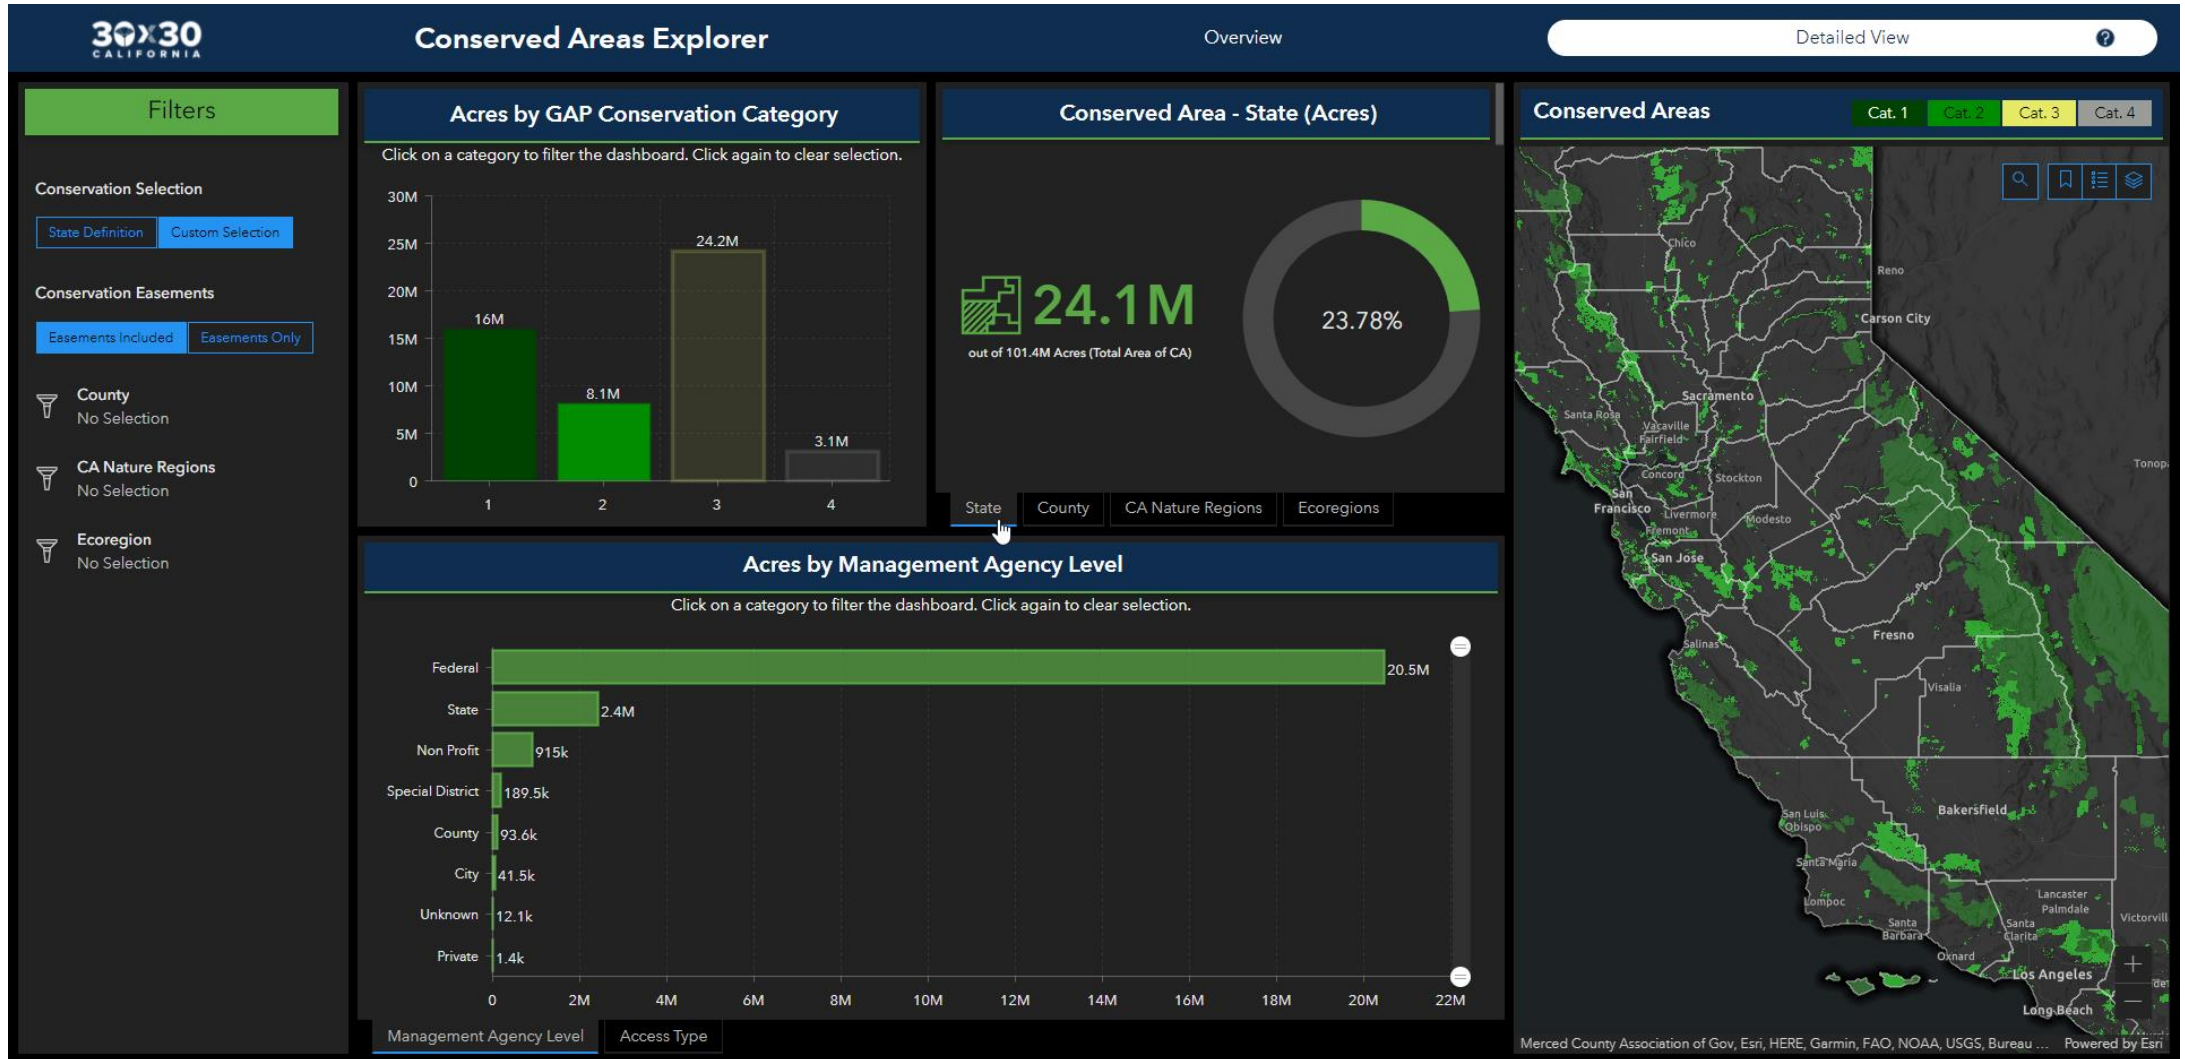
30x30 CALIFORNIA

Conserved Areas Explorer

Overview

Detailed View

Filters

Conservation Selection

State Definition | Custom Selection

Conservation Easements

Easements Included | Easements Only

County
No Selection

CA Nature Regions
No Selection

Ecoregion
No Selection

Acres by GAP Conservation Category

Click on a category to filter the dashboard. Click again to clear selection.

30M
25M
20M
15M
10M
5M
0

16M
8.1M
24.2M
3.1M

1
2
3
4

Conserved Area - State (Acres)

24.1M

out of 101.4M Acres (Total Area of CA)

23.78%

State | County | CA Nature Regions | Ecoregions

Conserved Areas

Cat. 1 | Cat. 2 | Cat. 3 | Cat. 4

Chico
Reno
Carson City
Sacramento
Santa Rosa
Vacaville
Fairfield
Concord
Stockton
San Francisco
Livermore
Fremont
Modesto
San Jose
Tonopah
Salinas
Fresno
Visalia
San Luis Obispo
Bakersfield
Santa Maria
Lompoc
Lancaster
Palmdale
Santa Barbara
Santa Clarita
Victorville
Oxnard
Los Angeles
Long Beach

Merced County Association of Gov, Esri, HERE, Garmin, FAO, NOAA, USGS, Bureau ...   Powered by Esri

Acres by Management Agency Level

Click on a category to filter the dashboard. Click again to clear selection.

Federal 20.5M
State 2.4M
Non Profit 915k
Special District 189.5k
County 93.6k
City 41.5k
Unknown 12.1k
Private 1.4k

0
2M
4M
6M
8M
10M
12M
14M
16M
18M
20M
22M

Management Agency Level | Access Type